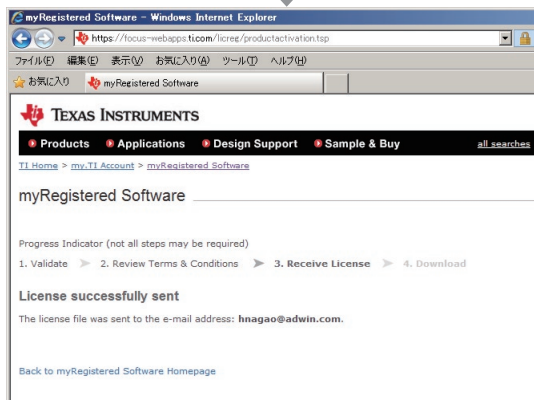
myRegistered Software - Windows Internet Explorer

https://focus-webapps.ti.com/licree/productactivation.tsp

ファイル(F) 編集(E) 表示(V) お気に入り(A) ツール(T) ヘルプ(H)

お気に入り myRegistered Software

TEXAS INSTRUMENTS

Products Applications Design Support Sample & Buy all searches

TI Home > my.TI Account > myRegistered Software

myRegistered Software

Progress Indicator (not all steps may be required)

1. Validate 2. Review Terms & Conditions 3. Receive License 4. Download

License successfully sent

The license file was sent to the e-mail address: hnagao@adwin.com.

Back to myRegistered Software Homepage